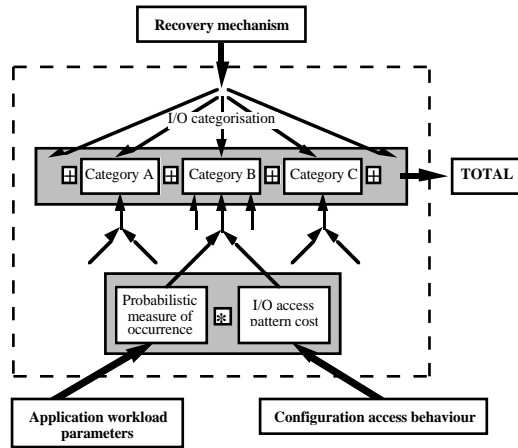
Recovery mechanism

I/O categorisation

⊞ Category A ⊞ Category B ⊞ Category C ⊞

TOTAL

Probabilistic measure of occurrence

⊛

I/O access pattern cost

Application workload parameters

Configuration access behaviour